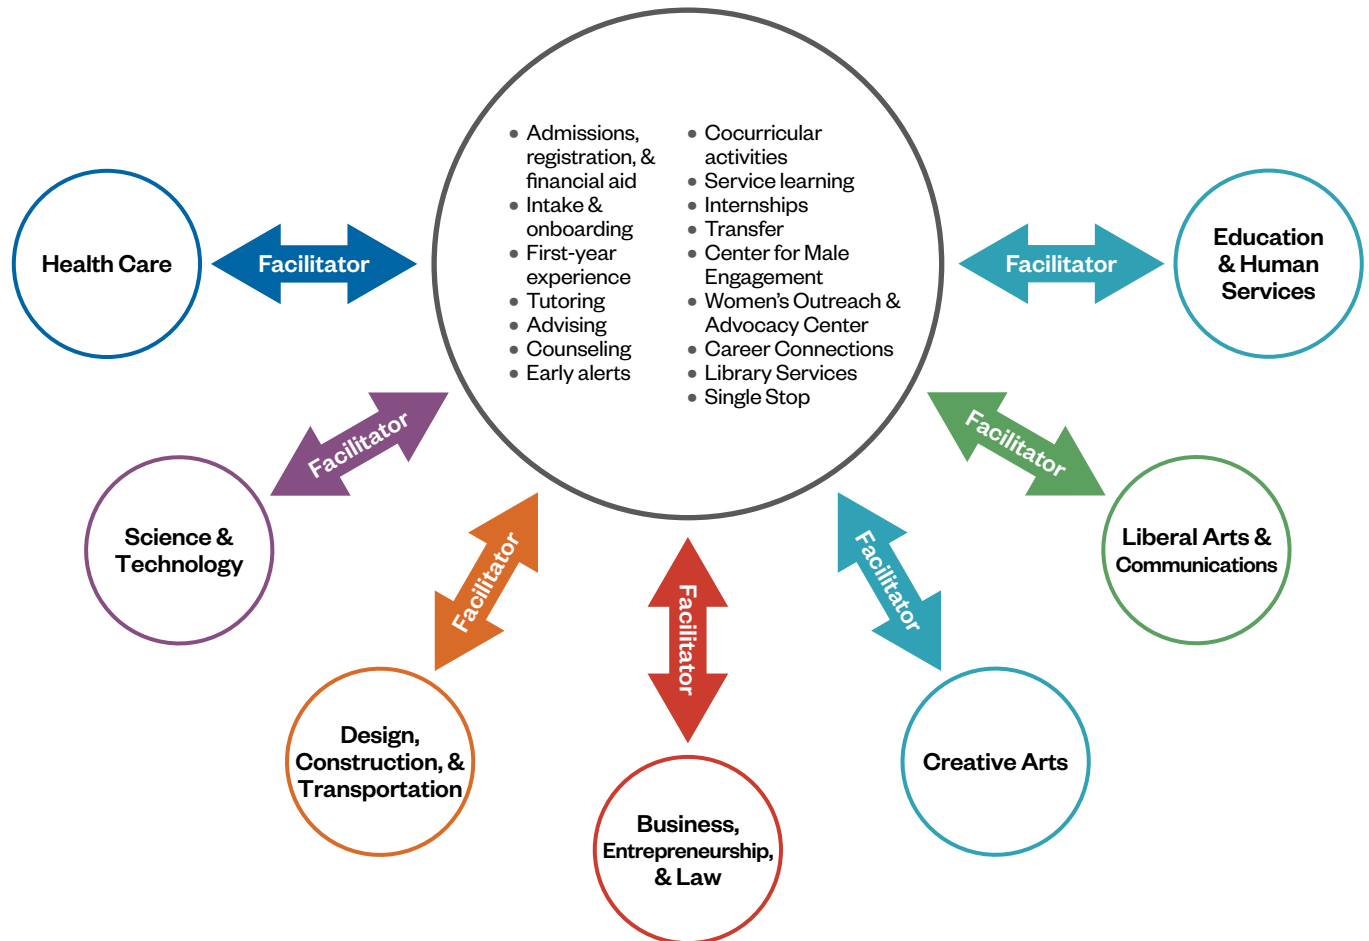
• Admissions, registration, & financial aid
• Intake & onboarding
• First-year experience
• Tutoring
• Advising
• Counseling
• Early alerts

• Cocurricular activities
• Service learning
• Internships
• Transfer
• Center for Male Engagement
• Women's Outreach & Advocacy Center
• Career Connections
• Library Services
• Single Stop

Health Care

Facilitator

Facilitator

Education & Human Services

Facilitator

Science & Technology

Facilitator

Liberal Arts & Communications

Facilitator

Facilitator

Facilitator

Design, Construction, & Transportation

Business, Entrepreneurship, & Law

Creative Arts